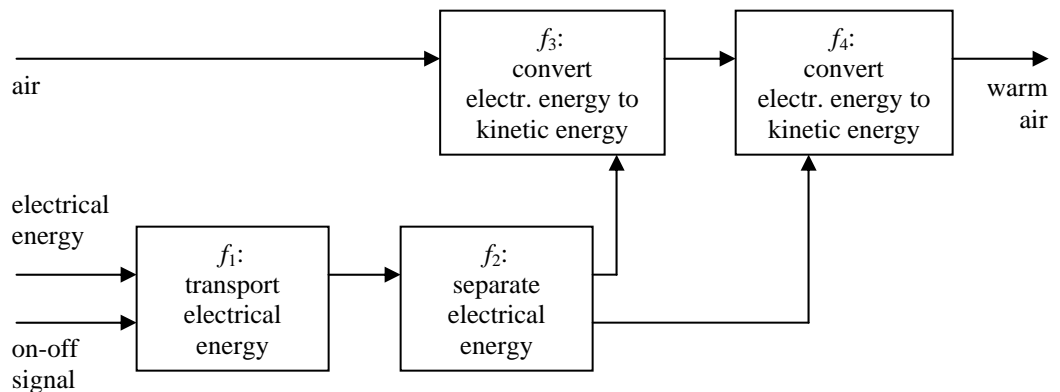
air

$f_3$:
convert
electr. energy to
kinetic energy

$f_4$:
convert
electr. energy to
kinetic energy

warm
air

electrical
energy

on-off
signal

$f_1$:
transport
electrical
energy

$f_2$:
separate
electrical
energy